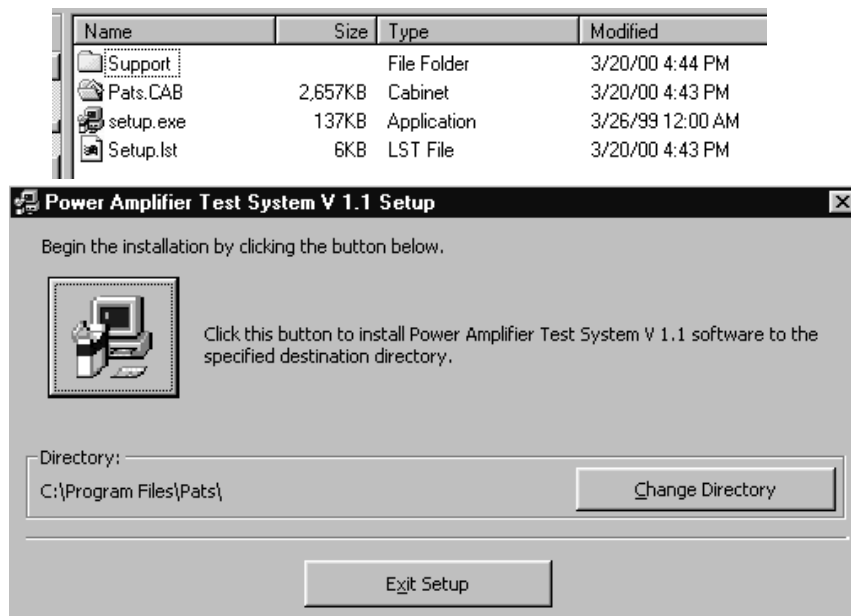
| Name | Size | Type | Modified |
|---|---|---|---|
| Support | | File Folder | 3/20/00 4:44 PM |
| Pats.CAB | 2,657KB | Cabinet | 3/20/00 4:43 PM |
| setup.exe | 137KB | Application | 3/26/99 12:00 AM |
| Setup.lst | 6KB | LST File | 3/20/00 4:43 PM |

Power Amplifier Test System V 1.1 Setup

Begin the installation by clicking the button below.

Click this button to install Power Amplifier Test System V 1.1 software to the specified destination directory.

Directory:

C:\Program Files\Pats\

Change Directory

Exit Setup